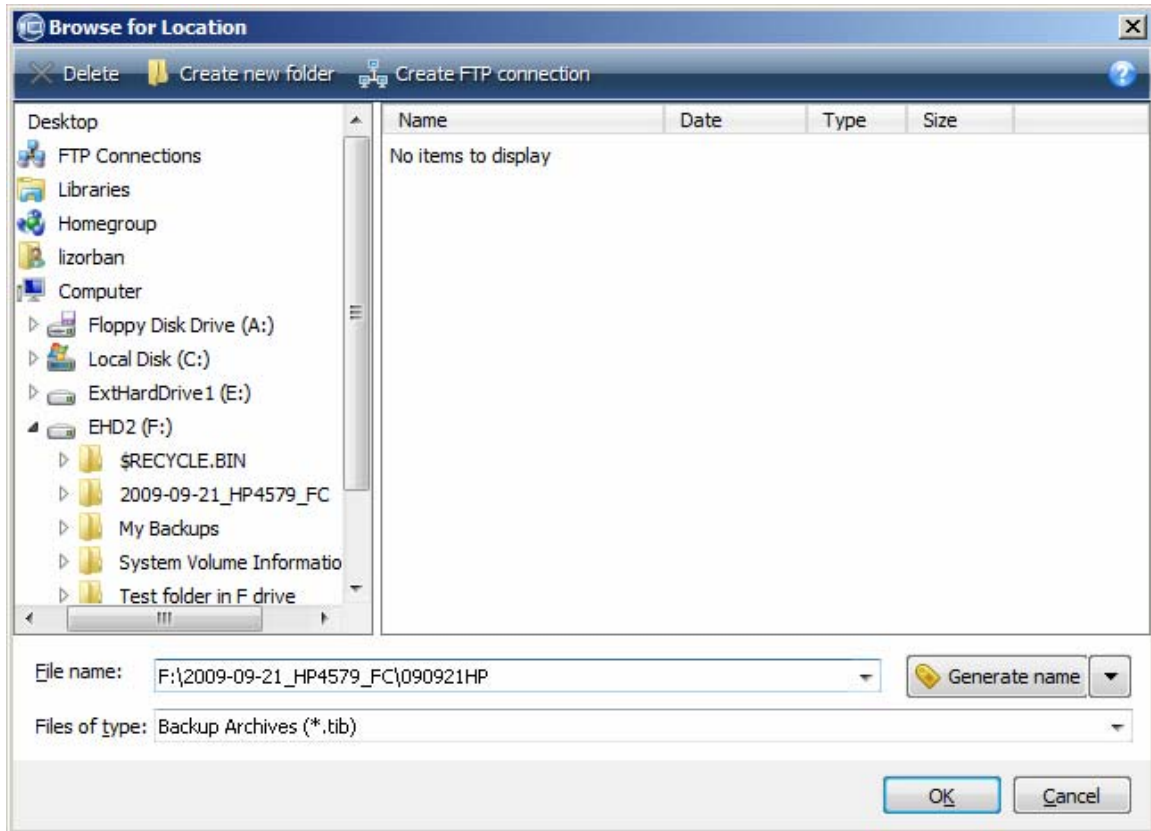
Browse for Location

Delete Create new folder Create FTP connection

Desktop
FTP Connections
Libraries
Homegroup
lizorban
Computer
Floppy Disk Drive (A:)
Local Disk (C:)
ExtHardDrive1 (E:)
EHD2 (F:)
$RECYCLE.BIN
2009-09-21_HP4579_FC
My Backups
System Volume Informatio
Test folder in F drive

| Name | Date | Type | Size |
|---|---|---|---|
| No items to display | | | |

File name: F:\2009-09-21_HP4579_FC\090921HP

Generate name

Files of type: Backup Archives (*.tib)

OK Cancel